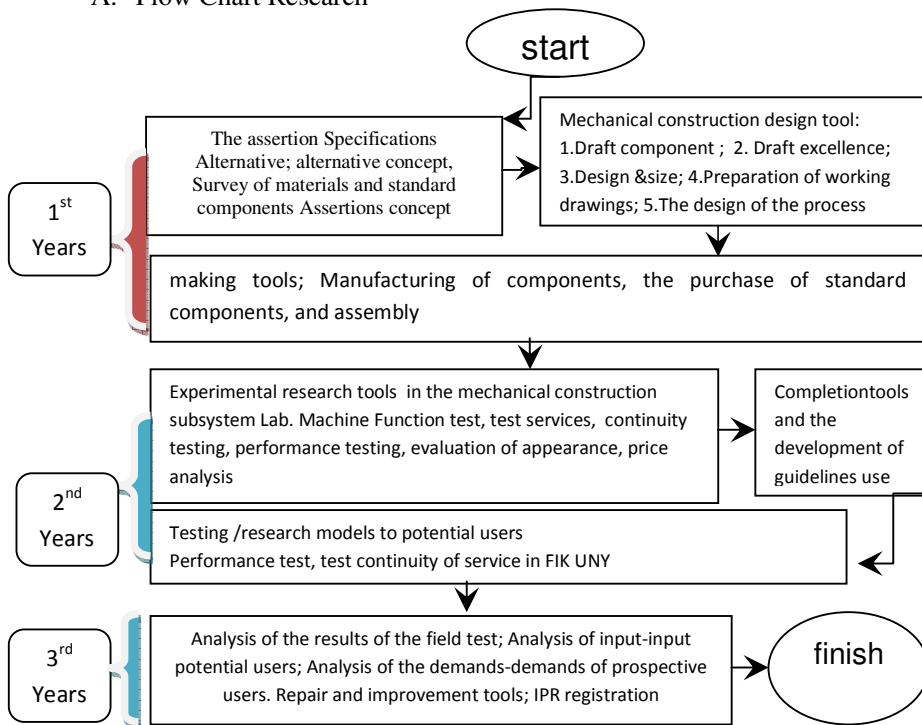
A. Flow Chart Research

start

The assertion Specifications Alternative; alternative concept, Survey of materials and standard components Assertions concept

Mechanical construction design tool: 1.Draft component ; 2. Draft excellence; 3.Design &size; 4.Preparation of working drawings; 5.The design of the process

$1^{st}$ Years

making tools; Manufacturing of components, the purchase of standard components, and assembly

Experimental research tools in the mechanical construction subsystem Lab. Machine Function test, test services, continuity testing, performance testing, evaluation of appearance, price analysis

Completiontools and the development of guidelines use

$2^{nd}$ Years

Testing /research models to potential users
Performance test, test continuity of service in FIK UNY

$3^{rd}$ Years

Analysis of the results of the field test; Analysis of input-input potential users; Analysis of the demands-demands of prospective users. Repair and improvement tools; IPR registration

finish